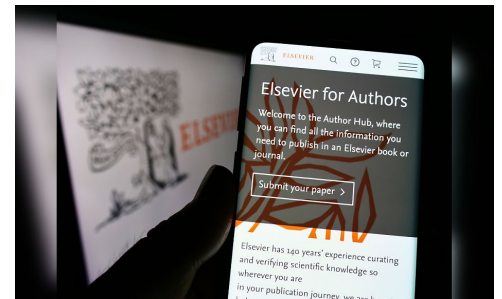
ELSEVIER

ELSEVIER

Elsevier for Authors

Welcome to the Author Hub, where you can find all the information you need to publish in an Elsevier book or journal.

Submit your paper >

Elsevier has 140 years' experience curating and verifying scientific knowledge so wherever you are in your publication journey, we are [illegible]